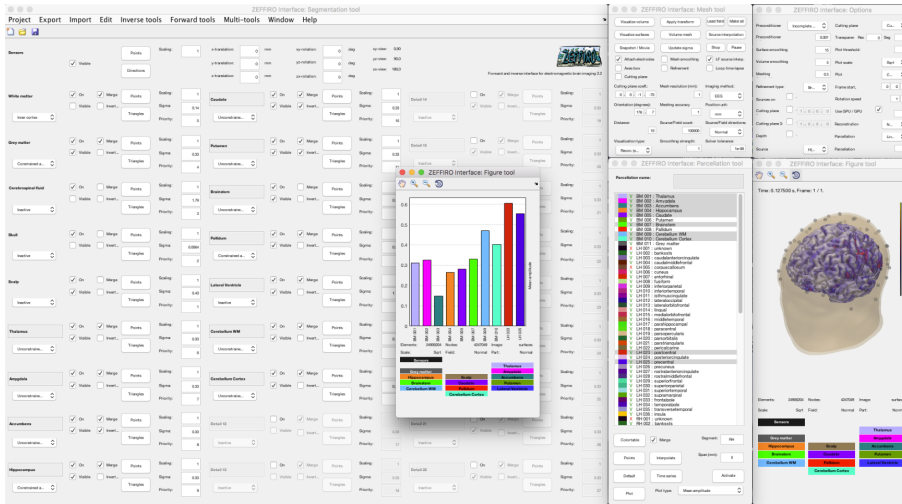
ZEFFIRO Interface: Segmentation tool

Project Export Import Edit Inverse tools Forward tools Multi-tools Window Help

Sensors
Visible
Points
Directions
Scaling
x-translation
y-translation
z-translation
xy-rotation
yz-rotation
zx-rotation
deg
Forward and inverse interface for electromagnetic brain imaging 2.2

White matter
Grey matter
Cerebrospinal fluid
Skull
Scalp
Thalamus
Amygdala
Accumbens
Hippocampus
Caudate
Putamen
Brainstem
Pallidum
Lateral Ventricle
Cerebellum WM
Cerebellum Cortex
On
Merge
Visible
Invert
Points
Triangles
Scaling
Sigma
Priority
Inactive
Constrained a...
Unconstraine...

ZEFFIRO Interface: Mesh tool
Visualize volume
Apply transform
Load field
Visualize surface
Volume mesh
Source interpolation
Snapshot / Movie
Update sigma
Stop
Pause
Attach electrodes
Mesh smoothing
Refinement
Cutting plane

ZEFFIRO Interface: Options
Preconditioner
Incomplete...
Cutting plane
Transparency
Plot threshold
Surface smoothing
Volume smoothing
Meshing
Refinement type
Plot
Source on
Rotation speed
Reconstruction
Parcellation
Frame start

ZEFFIRO Interface: Figure tool
Elements
Nodes
Image
Scale
Sensors
Grey matter
Hippocampus
Brainstem
Cerebellum WM
Scalp
Caudate
Pallidum
Cerebellum Cortex
Thalamus
Amygdala
Accumbens
Putamen
Lateral Ventricle

ZEFFIRO Interface: Parcellation tool
Parcellation name:
BM 001 : Thalamus
BM 002 : Amygdala
BM 003 : Accumbens
BM 004 : Hippocampus
BM 005 : Caudate
BM 006 : Putamen
BM 007 : Brainstem
BM 008 : Pallidum
BM 009 : Cerebellum WM
BM 010 : Cerebellum Cortex
LH 001 : unknown
LH 002 : bankssts
LH 003 : caudalanteriorcingulate
LH 004 : caudalmiddlefrontal
LH 005 : corpuscallosum
LH 006 : cuneus
LH 007 : entorhinal
LH 008 : fusiform
LH 009 : inferiorparietal
LH 010 : inferiortemporal
LH 011 : isthmuscingulate
LH 012 : lateraloccipital
LH 013 : lateralorbitofrontal
LH 014 : lingual
LH 015 : medialorbitofrontal
LH 016 : middletemporal
LH 017 : parahippocampal
LH 018 : paracentral
LH 019 : parsopercularis
LH 020 : parsorbitalis
LH 021 : parstriangularis
LH 022 : pericalcarine
LH 023 : postcentral
LH 024 : posteriorcingulate
LH 025 : precentral
LH 026 : precuneus
LH 027 : rostralanteriorcingulate
LH 028 : rostralmiddlefrontal
LH 029 : superiorfrontal
LH 030 : superiorparietal
LH 031 : superiortemporal
LH 032 : supramarginal
LH 033 : frontalpole
LH 034 : temporalpole
LH 035 : transversetemporal
LH 036 : insula
RH 001 : unknown
RH 002 : bankssts
Colortable
Merge
Segment
Points
Interpolate
Default
Time series
Activate
Plot
Plot type
Mean amplitude

ZEFFIRO Interface: Figure tool
Time: 0.127500 s. Frame: 1 / 1.
Elements
Nodes
Image
Scale
Sensors
Grey matter
Hippocampus
Brainstem
Cerebellum WM
Scalp
Caudate
Pallidum
Cerebellum Cortex
Thalamus
Amygdala
Accumbens
Putamen
Lateral Ventricle